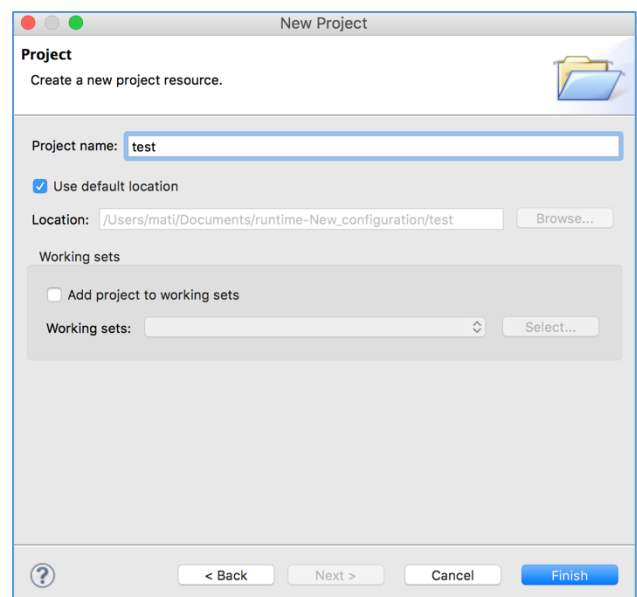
New Project

Project

Create a new project resource.

Project name: test

Use default location

Location: /Users/mati/Documents/runtime-New_configuration/test Browse...

Working sets

Add project to working sets

Working sets: Select...

?

< Back Next > Cancel Finish